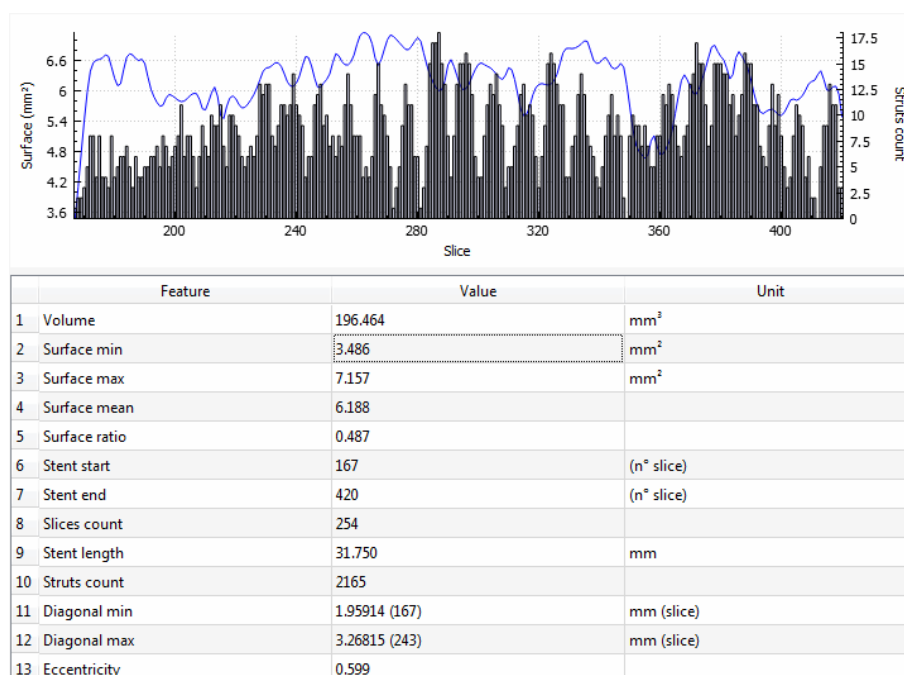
Surface (mm²)
6.6
6
5.4
4.8
4.2
3.6
200
240
280
320
360
400
Slice
17.5
15
12.5
10
7.5
5
2.5
0
Struts count

| | Feature | Value | Unit |
|---|---|---|---|
| 1 | Volume | 196.464 | $mm^3$ |
| 2 | Surface min | 3.486 | $mm^2$ |
| 3 | Surface max | 7.157 | $mm^2$ |
| 4 | Surface mean | 6.188 | |
| 5 | Surface ratio | 0.487 | |
| 6 | Stent start | 167 | (n° slice) |
| 7 | Stent end | 420 | (n° slice) |
| 8 | Slices count | 254 | |
| 9 | Stent length | 31.750 | mm |
| 10 | Struts count | 2165 | |
| 11 | Diagonal min | 1.95914 (167) | mm (slice) |
| 12 | Diagonal max | 3.26815 (243) | mm (slice) |
| 13 | Eccentricity | 0.599 | |